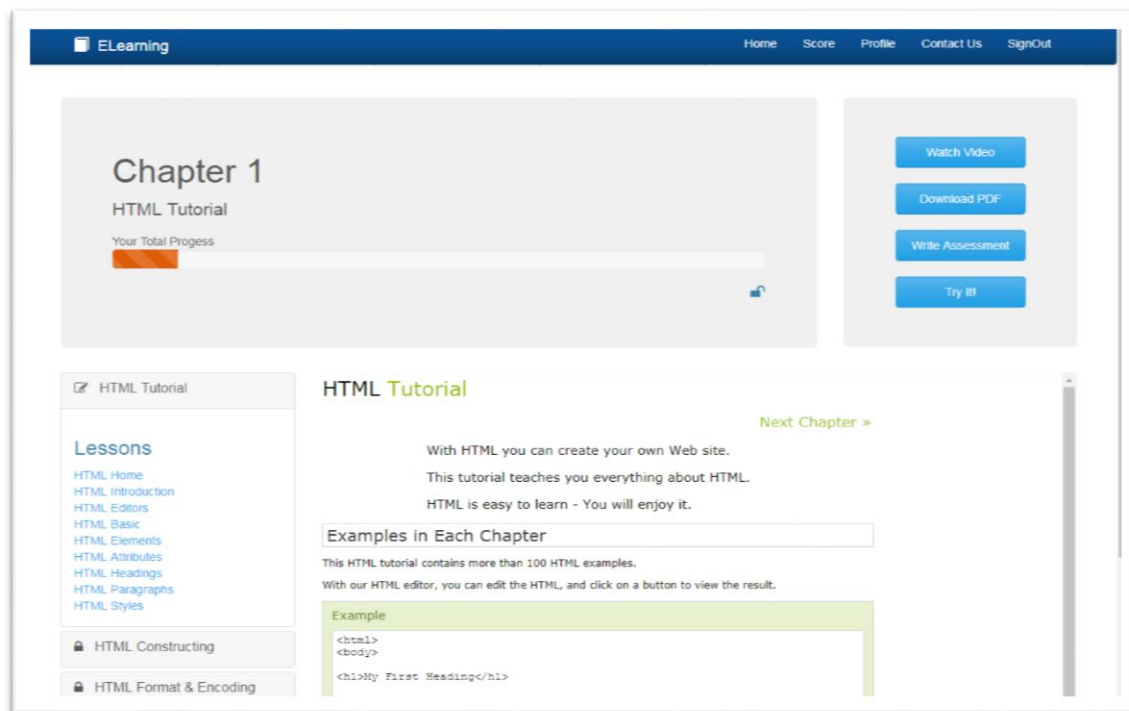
ELearning

Home Score Profile Contact Us SignOut

Chapter 1

HTML Tutorial

Your Total Progess

Watch Video

Download PDF

Write Assessment

Try It!

HTML Tutorial

Lessons

HTML Home
HTML Introduction
HTML Editors
HTML Basic
HTML Elements
HTML Attributes
HTML Headings
HTML Paragraphs
HTML Styles

HTML Constructing

HTML Format & Encoding

HTML Tutorial

Next Chapter »

With HTML you can create your own Web site.

This tutorial teaches you everything about HTML.

HTML is easy to learn - You will enjoy it.

Examples in Each Chapter

This HTML tutorial contains more than 100 HTML examples.

With our HTML editor, you can edit the HTML, and click on a button to view the result.

Example

<html>
<body>

<h1>My First Heading</h1>